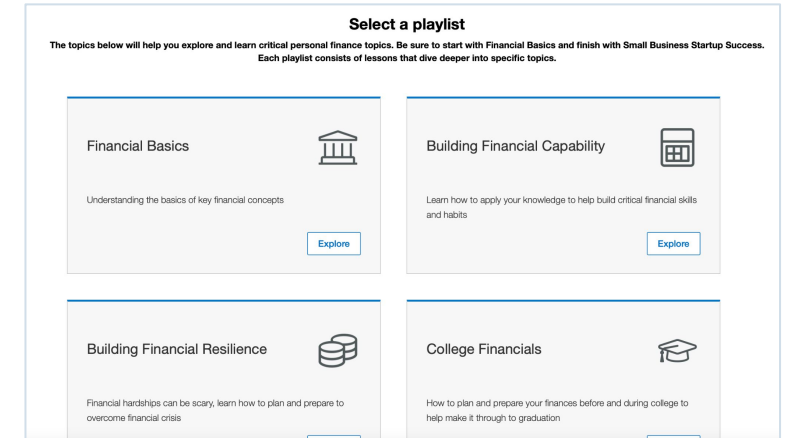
Select a playlist

The topics below will help you explore and learn critical personal finance topics. Be sure to start with Financial Basics and finish with Small Business Startup Success. Each playlist consists of lessons that dive deeper into specific topics.

Financial Basics

Understanding the basics of key financial concepts

Explore

Building Financial Capability

Learn how to apply your knowledge to help build critical financial skills and habits

Explore

Building Financial Resilience

Financial hardships can be scary, learn how to plan and prepare to overcome financial crisis

College Financials

How to plan and prepare your finances before and during college to help make it through to graduation